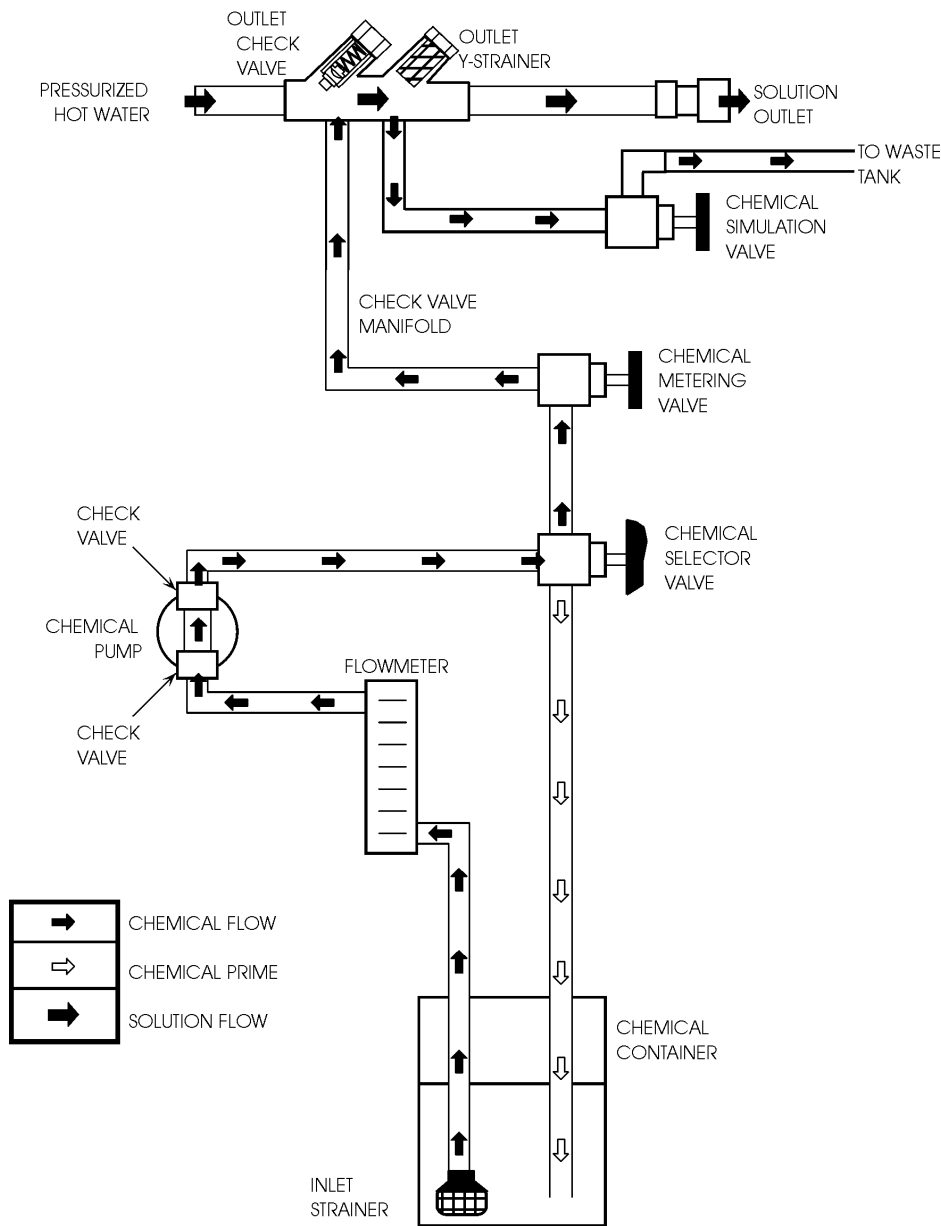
OUTLET CHECK VALVE

OUTLET Y-STRAINER

PRESSURIZED HOT WATER

SOLUTION OUTLET

TO WASTE TANK

CHEMICAL SIMULATION VALVE

CHECK VALVE MANIFOLD

CHEMICAL METERING VALVE

CHECK VALVE

CHEMICAL SELECTOR VALVE

CHEMICAL PUMP

FLOWMETER

CHECK VALVE

| | |
|---|---|
| ➡ | CHEMICAL FLOW |
| ⇨ | CHEMICAL PRIME |
| ➡ | SOLUTION FLOW |

CHEMICAL CONTAINER

INLET STRAINER